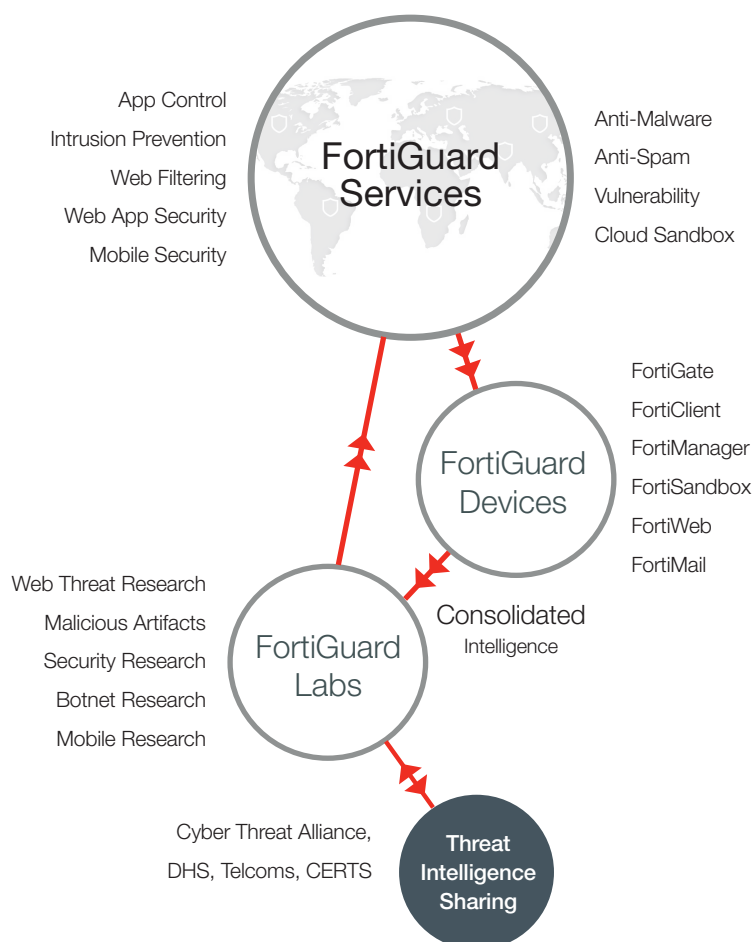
App Control
Intrusion Prevention
Web Filtering
Web App Security
Mobile Security

FortiGuard Services

Anti-Malware
Anti-Spam
Vulnerability
Cloud Sandbox

FortiGuard Devices

FortiGate
FortiClient
FortiManager
FortiSandbox
FortiWeb
FortiMail

Web Threat Research
Malicious Artifacts
Security Research
Botnet Research
Mobile Research

FortiGuard Labs

Consolidated
Intelligence

Cyber Threat Alliance,
DHS, Telcoms, CERTS

Threat Intelligence Sharing